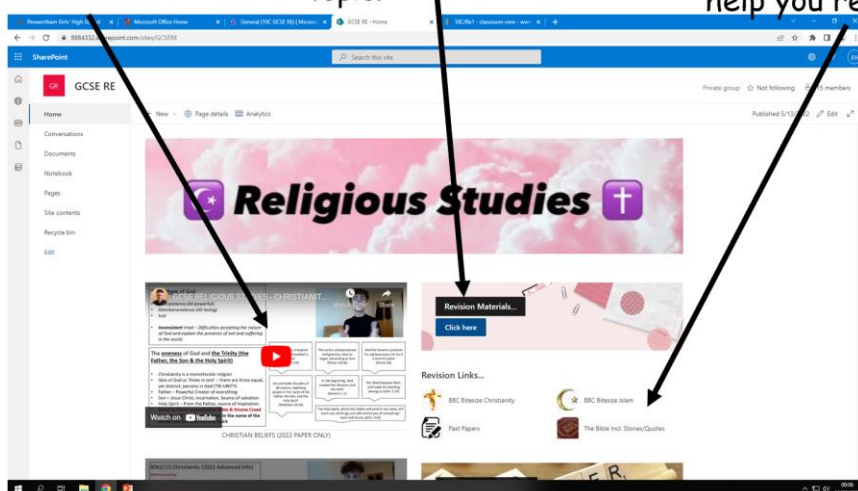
topic.

help you re

Penwortham Girls' High School | Microsoft Office Home | General (10C GCSE RE) | Microsoft | GCSE RE - Home | 10C/Re1 - classroom view - www

8884332.sharepoint.com/sites/GCSERE

SharePoint

Search this site

GR GCSE RE

Private group · Not following · 15 members

Home
Conversations
Documents
Notebook
Pages
Site contents
Recycle bin
Edit

+ New · Page details · Analytics

Published 5/13/2022 · Edit

Religious Studies

GCSE RELIGIOUS STUDIES - CHRISTIANIT...

Nature of God
Omnipotence (All powerful)
Omnibenevolence (All loving)
Just
Inconsistent triad – Difficulties accepting the nature of God and explain the presence of evil and suffering in the world

The oneness of God and the Trinity (the Father, the Son & the Holy Spirit)

Christianity is a monotheistic religion
Idea of God as 'three in one' – there are three equal, yet distinct, persons to God (TRI-UNITY)
Father – Powerful Creator of everything
Son – Jesus Christ, incarnation. Source of salvation.
Holy Spirit – From the Father, source of inspiration.

Watch on YouTube

CHRISTIAN BELIEFS (2022 PAPER ONLY)

Revision Materials...

Click here

Revision Links...

BBC Bitesize Christianity
BBC Bitesize Islam
Past Papers
The Bible Incl. Stories/Quotes

8062/13 Christianity (2022 Advanced Info)